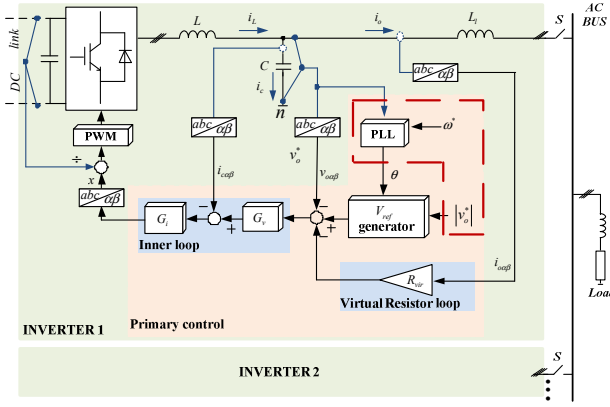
DC link

L

$i_L$

$i_o$

$L_l$

S

AC BUS

C

$i_c$

n

PWM

÷

x

$abc$ / $\alpha\beta$

$abc$ / $\alpha\beta$

$abc$ / $\alpha\beta$

$abc$ / $\alpha\beta$

$abc$ / $\alpha\beta$

PLL

$\omega^*$

$v_o^*$

$i_{c\alpha\beta}$

$v_{o\alpha\beta}$

$\theta$

$G_i$

$G_v$

−

+

−

+

+

$V_{ref}$ generator

$|v_o^*|$

Inner loop

$i_{o\alpha\beta}$

$R_{vir}$

Virtual Resistor loop

Primary control

INVERTER 1

Load

S

INVERTER 2